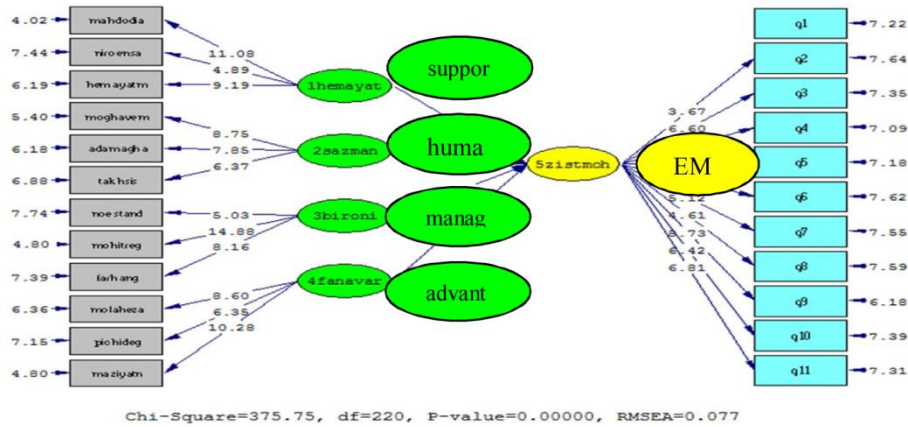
4.02 mahdodia
7.44 niroensa
6.19 hemayatm
5.40 moghavem
6.18 adamagha
6.88 takhsis
7.74 noestand
4.80 mohitreg
7.39 farhang
6.36 molaheza
7.15 pichideg
4.80 maziyatm

11.08
4.89
9.19
8.75
7.85
6.37
5.03
14.88
8.16
8.60
6.35
10.28

1hemayat
2sazman
3bironi
4fanavar

suppor
huma
manag
advant

5zistmoh

EM

3.67
6.60
5.12
4.61
5.73
6.42
6.81

q1 7.22
q2 7.64
q3 7.35
q4 7.09
q5 7.18
q6 7.62
q7 7.55
q8 7.59
q9 6.18
q10 7.39
q11 7.31

Chi-Square=375.75, df=220, P-value=0.00000, RMSEA=0.077